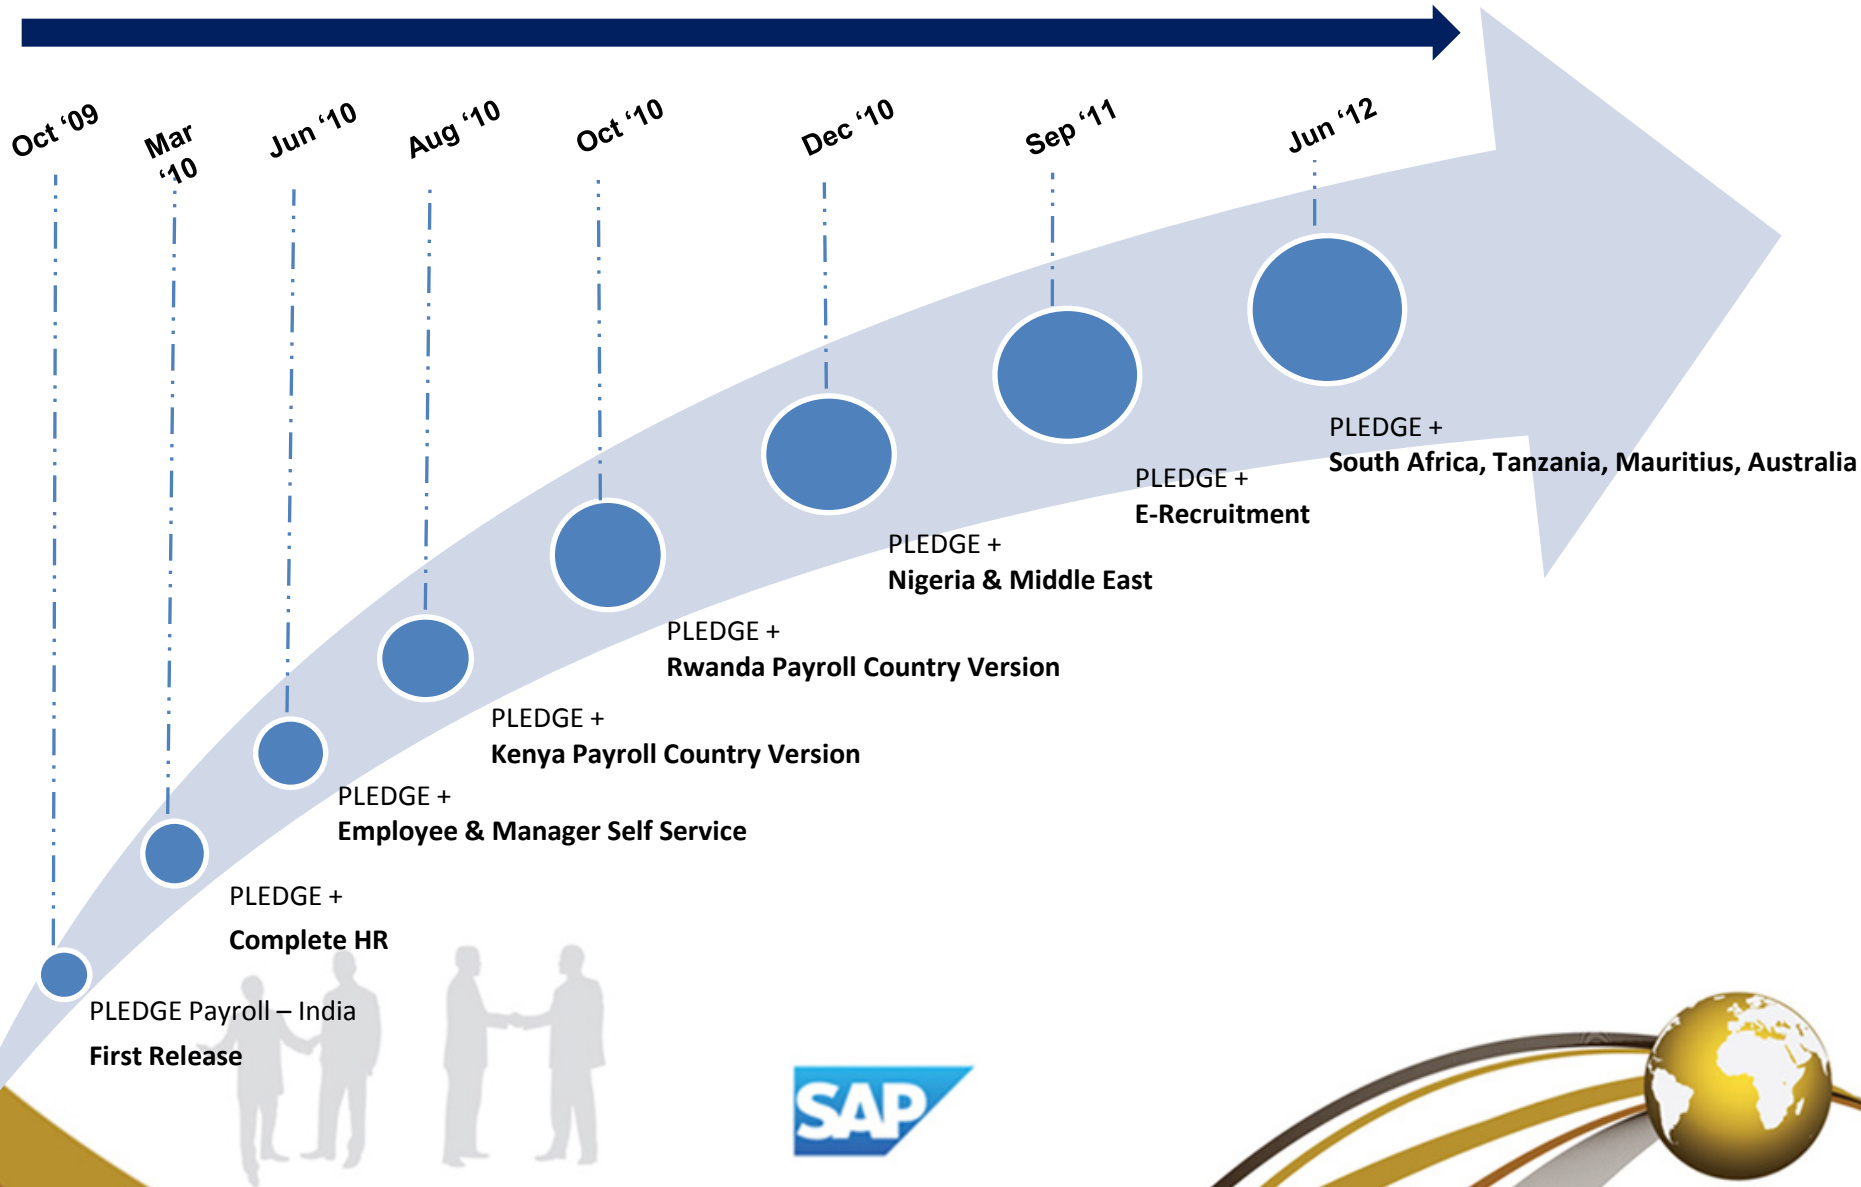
Oct '09
Mar '10
Jun '10
Aug '10
Oct '10
Dec '10
Sep '11
Jun '12

PLEDGE +
South Africa, Tanzania, Mauritius, Australia

PLEDGE +
E-Recruitment

PLEDGE +
Nigeria & Middle East

PLEDGE +
Rwanda Payroll Country Version

PLEDGE +
Kenya Payroll Country Version

PLEDGE +
Employee & Manager Self Service

PLEDGE +
Complete HR

PLEDGE Payroll – India
First Release

SAP